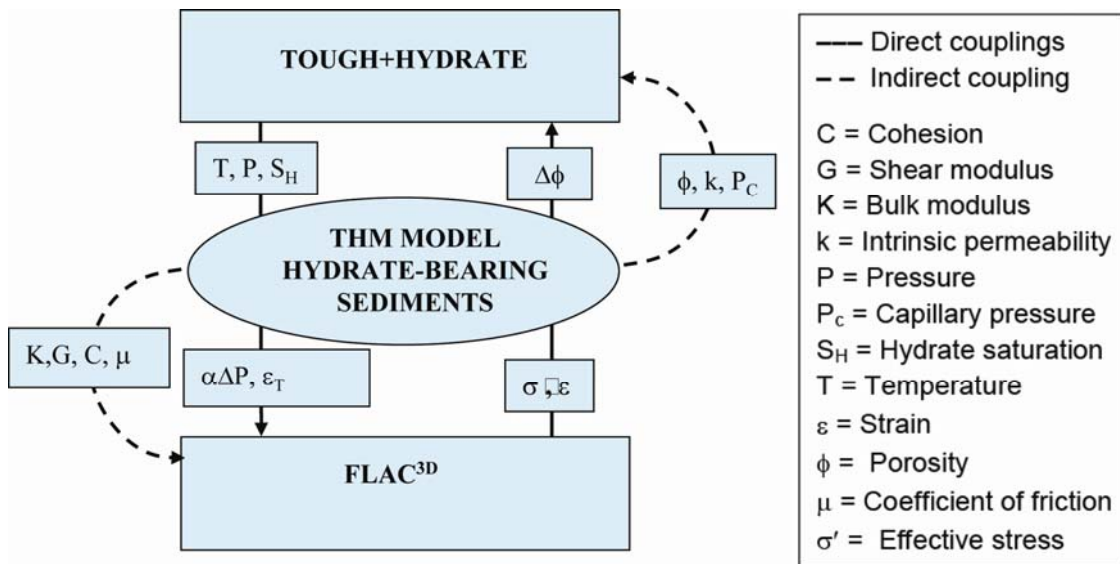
TOUGH+HYDRATE

T, P, $S_H$

$\Delta\phi$

$\phi$, k, $P_C$

THM MODEL HYDRATE-BEARING SEDIMENTS

K,G, C, $\mu$

$\alpha\Delta P$, $\varepsilon_T$

$\sigma$ , $\varepsilon$

FLAC$^{3D}$

— Direct couplings
-- Indirect coupling

C = Cohesion
G = Shear modulus
K = Bulk modulus
k = Intrinsic permeability
P = Pressure
$P_c$ = Capillary pressure
$S_H$ = Hydrate saturation
T = Temperature
$\varepsilon$ = Strain
$\phi$ = Porosity
$\mu$ = Coefficient of friction
$\sigma'$ = Effective stress